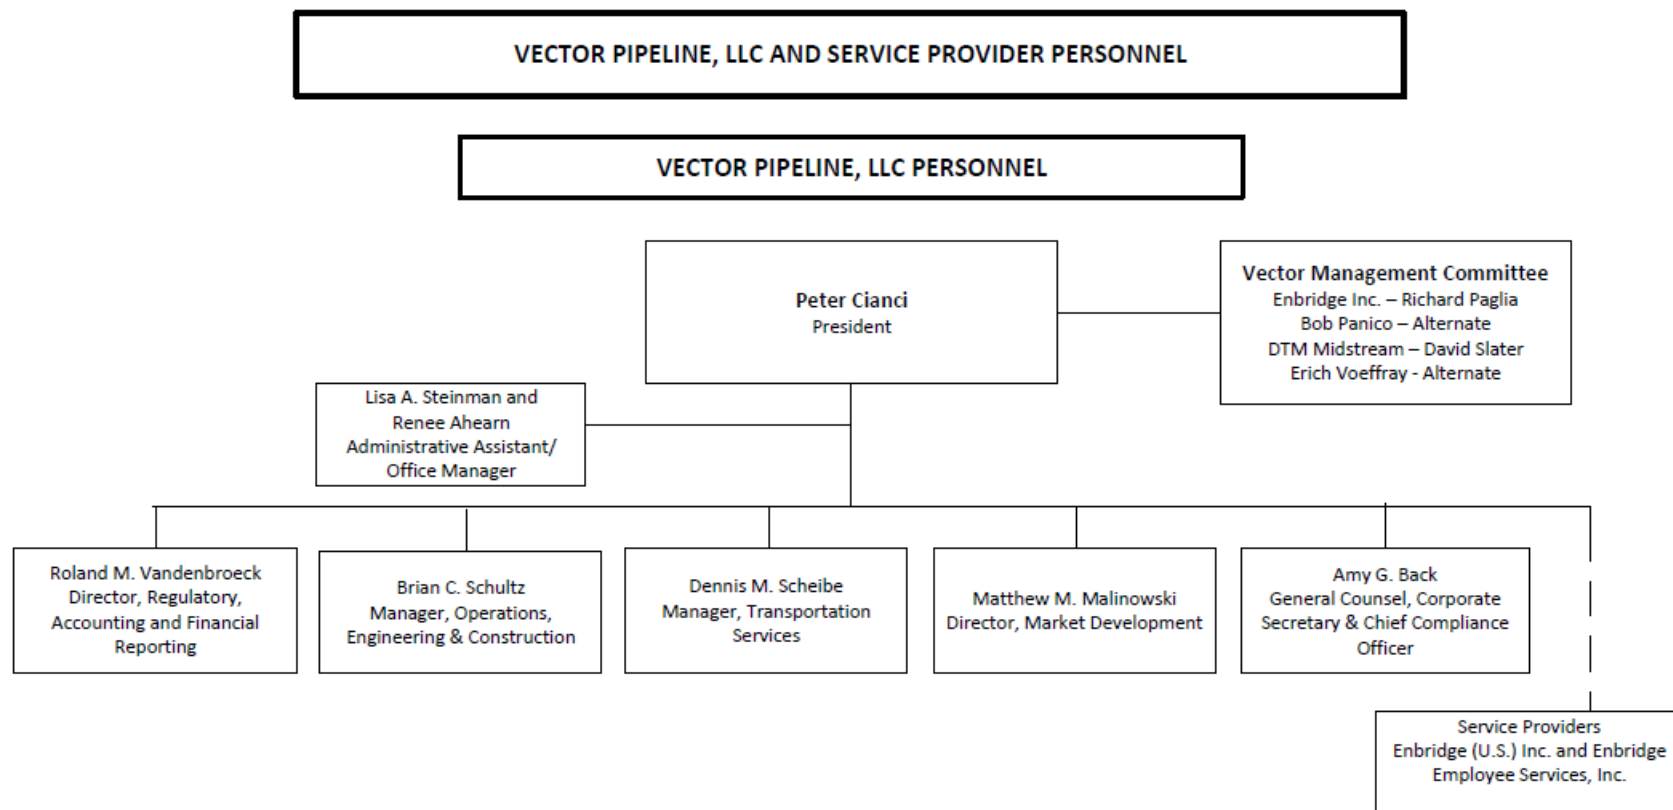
VECTOR PIPELINE, LLC AND SERVICE PROVIDER PERSONNEL

VECTOR PIPELINE, LLC PERSONNEL

Peter Cianci
President

Vector Management Committee
Enbridge Inc. – Richard Paglia
Bob Panico – Alternate
DTM Midstream – David Slater
Erich Voeffray - Alternate

Lisa A. Steinman and
Renee Ahearn
Administrative Assistant/
Office Manager

Roland M. Vandenbroeck
Director, Regulatory, Accounting and Financial Reporting

Brian C. Schultz
Manager, Operations, Engineering & Construction

Dennis M. Scheibe
Manager, Transportation Services

Matthew M. Malinowski
Director, Market Development

Amy G. Back
General Counsel, Corporate Secretary & Chief Compliance Officer

Service Providers
Enbridge (U.S.) Inc. and Enbridge Employee Services, Inc.